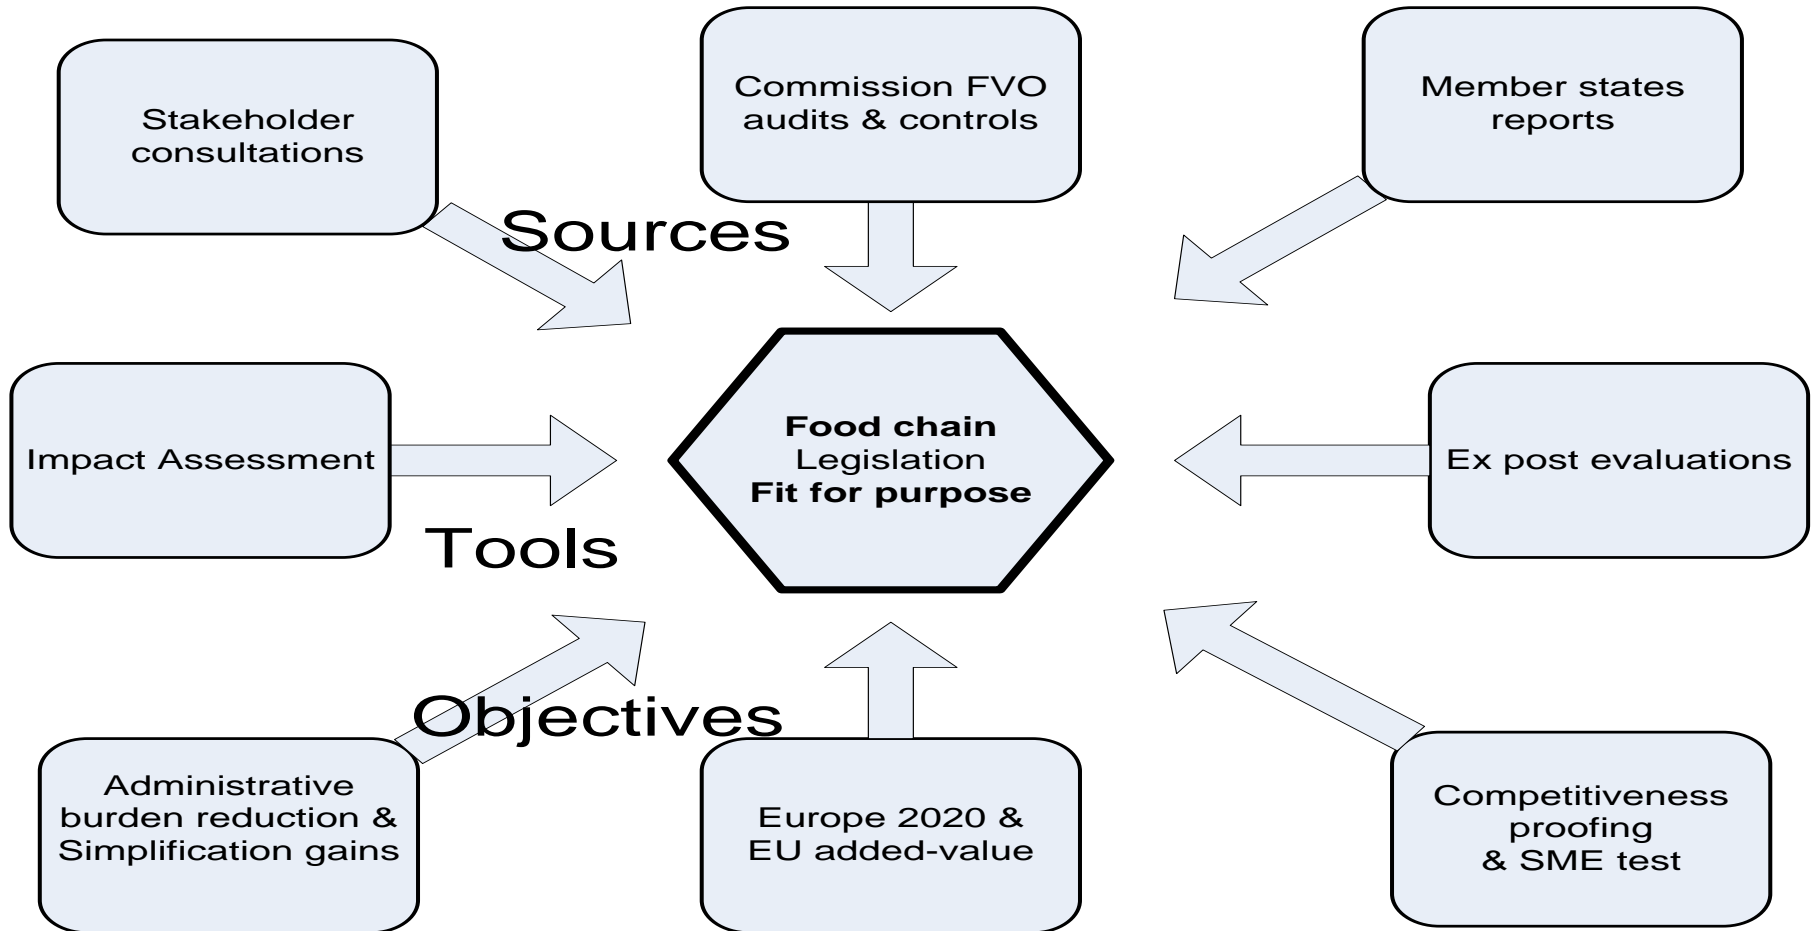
Stakeholder consultations

Commission FVO audits & controls

Member states reports

Sources

Impact Assessment

Food chain
Legislation
Fit for purpose

Ex post evaluations

Tools

Objectives

Administrative burden reduction & Simplification gains

Europe 2020 & EU added-value

Competitiveness proofing & SME test